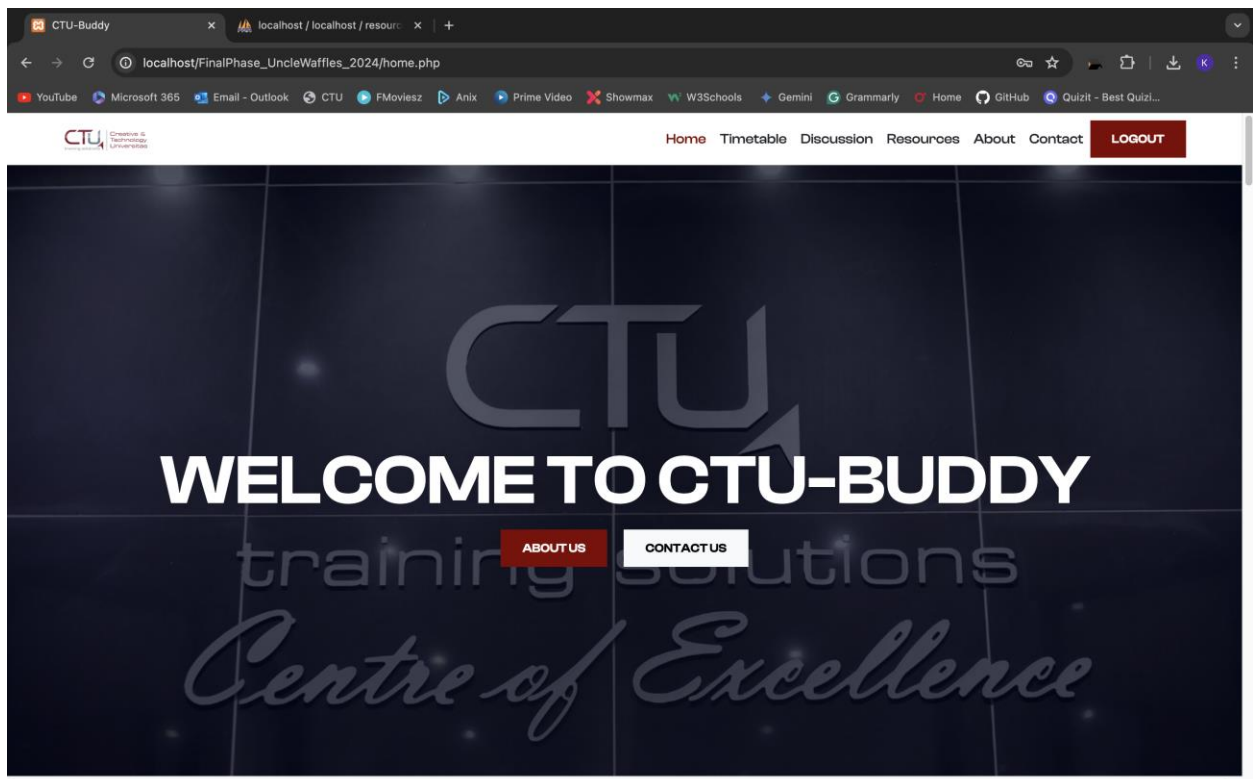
CTU-Buddy
localhost / localhost / resourc
localhost/FinalPhase_UncleWaffles_2024/home.php
YouTube Microsoft 365 Email - Outlook CTU FMoviesz Anix Prime Video Showmax W3Schools Gemini Grammarly Home GitHub Quizit - Best Quizi...

CTU Creative & Technology Universities

Home Timetable Discussion Resources About Contact LOGOUT

CTU

WELCOME TO CTU-BUDDY

ABOUT US CONTACT US

training solutions

Centre of Excellence